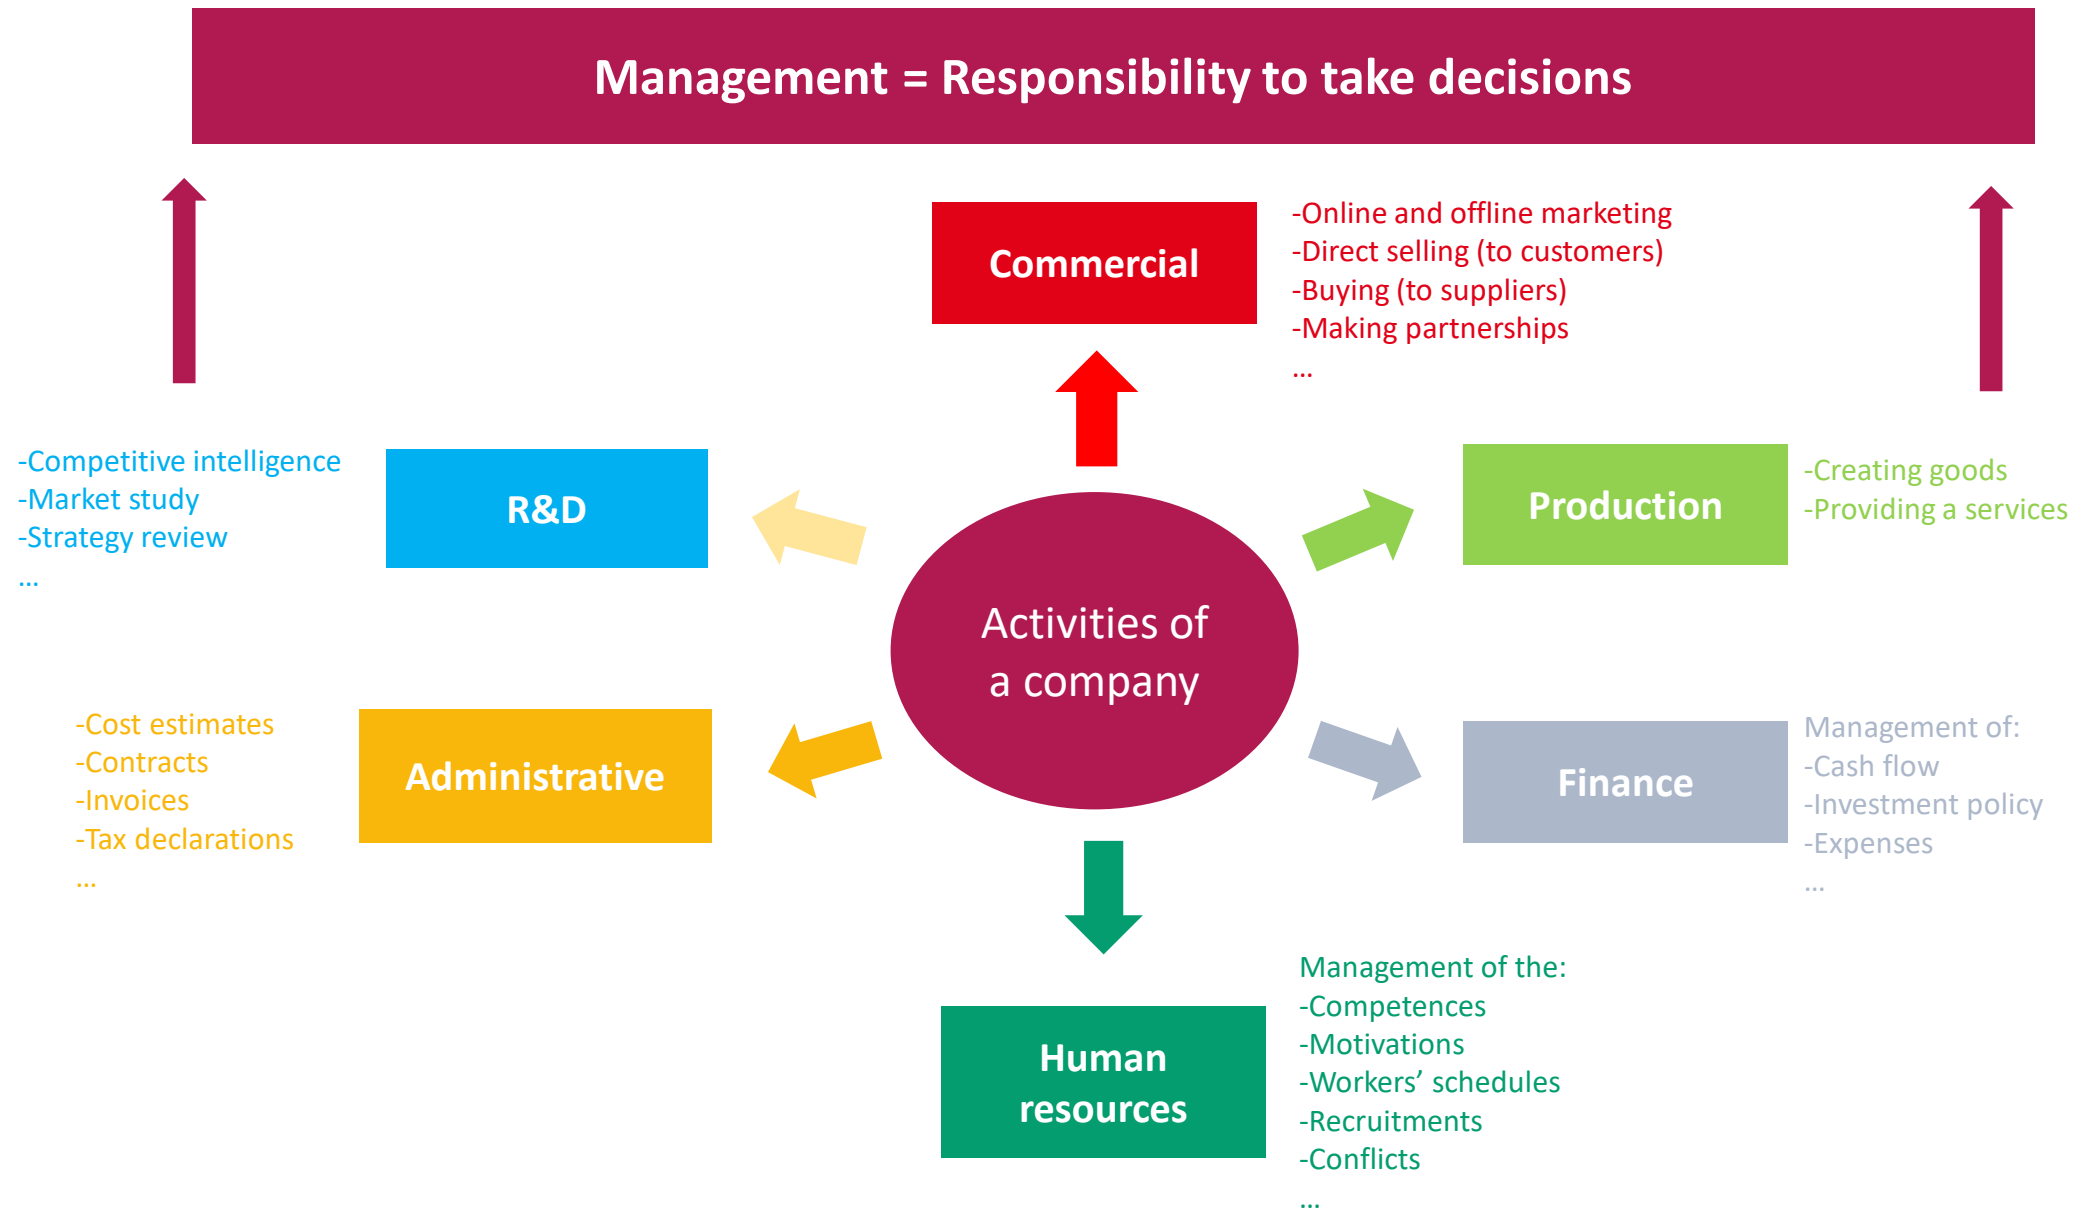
Management = Responsibility to take decisions

Commercial

-Online and offline marketing
-Direct selling (to customers)
-Buying (to suppliers)
-Making partnerships
…

-Competitive intelligence
-Market study
-Strategy review
…

R&D

Production

-Creating goods
-Providing a services

Activities of a company

-Cost estimates
-Contracts
-Invoices
-Tax declarations
…

Administrative

Finance

Management of:
-Cash flow
-Investment policy
-Expenses
…

Human resources

Management of the:
-Competences
-Motivations
-Workers' schedules
-Recruitments
-Conflicts
…